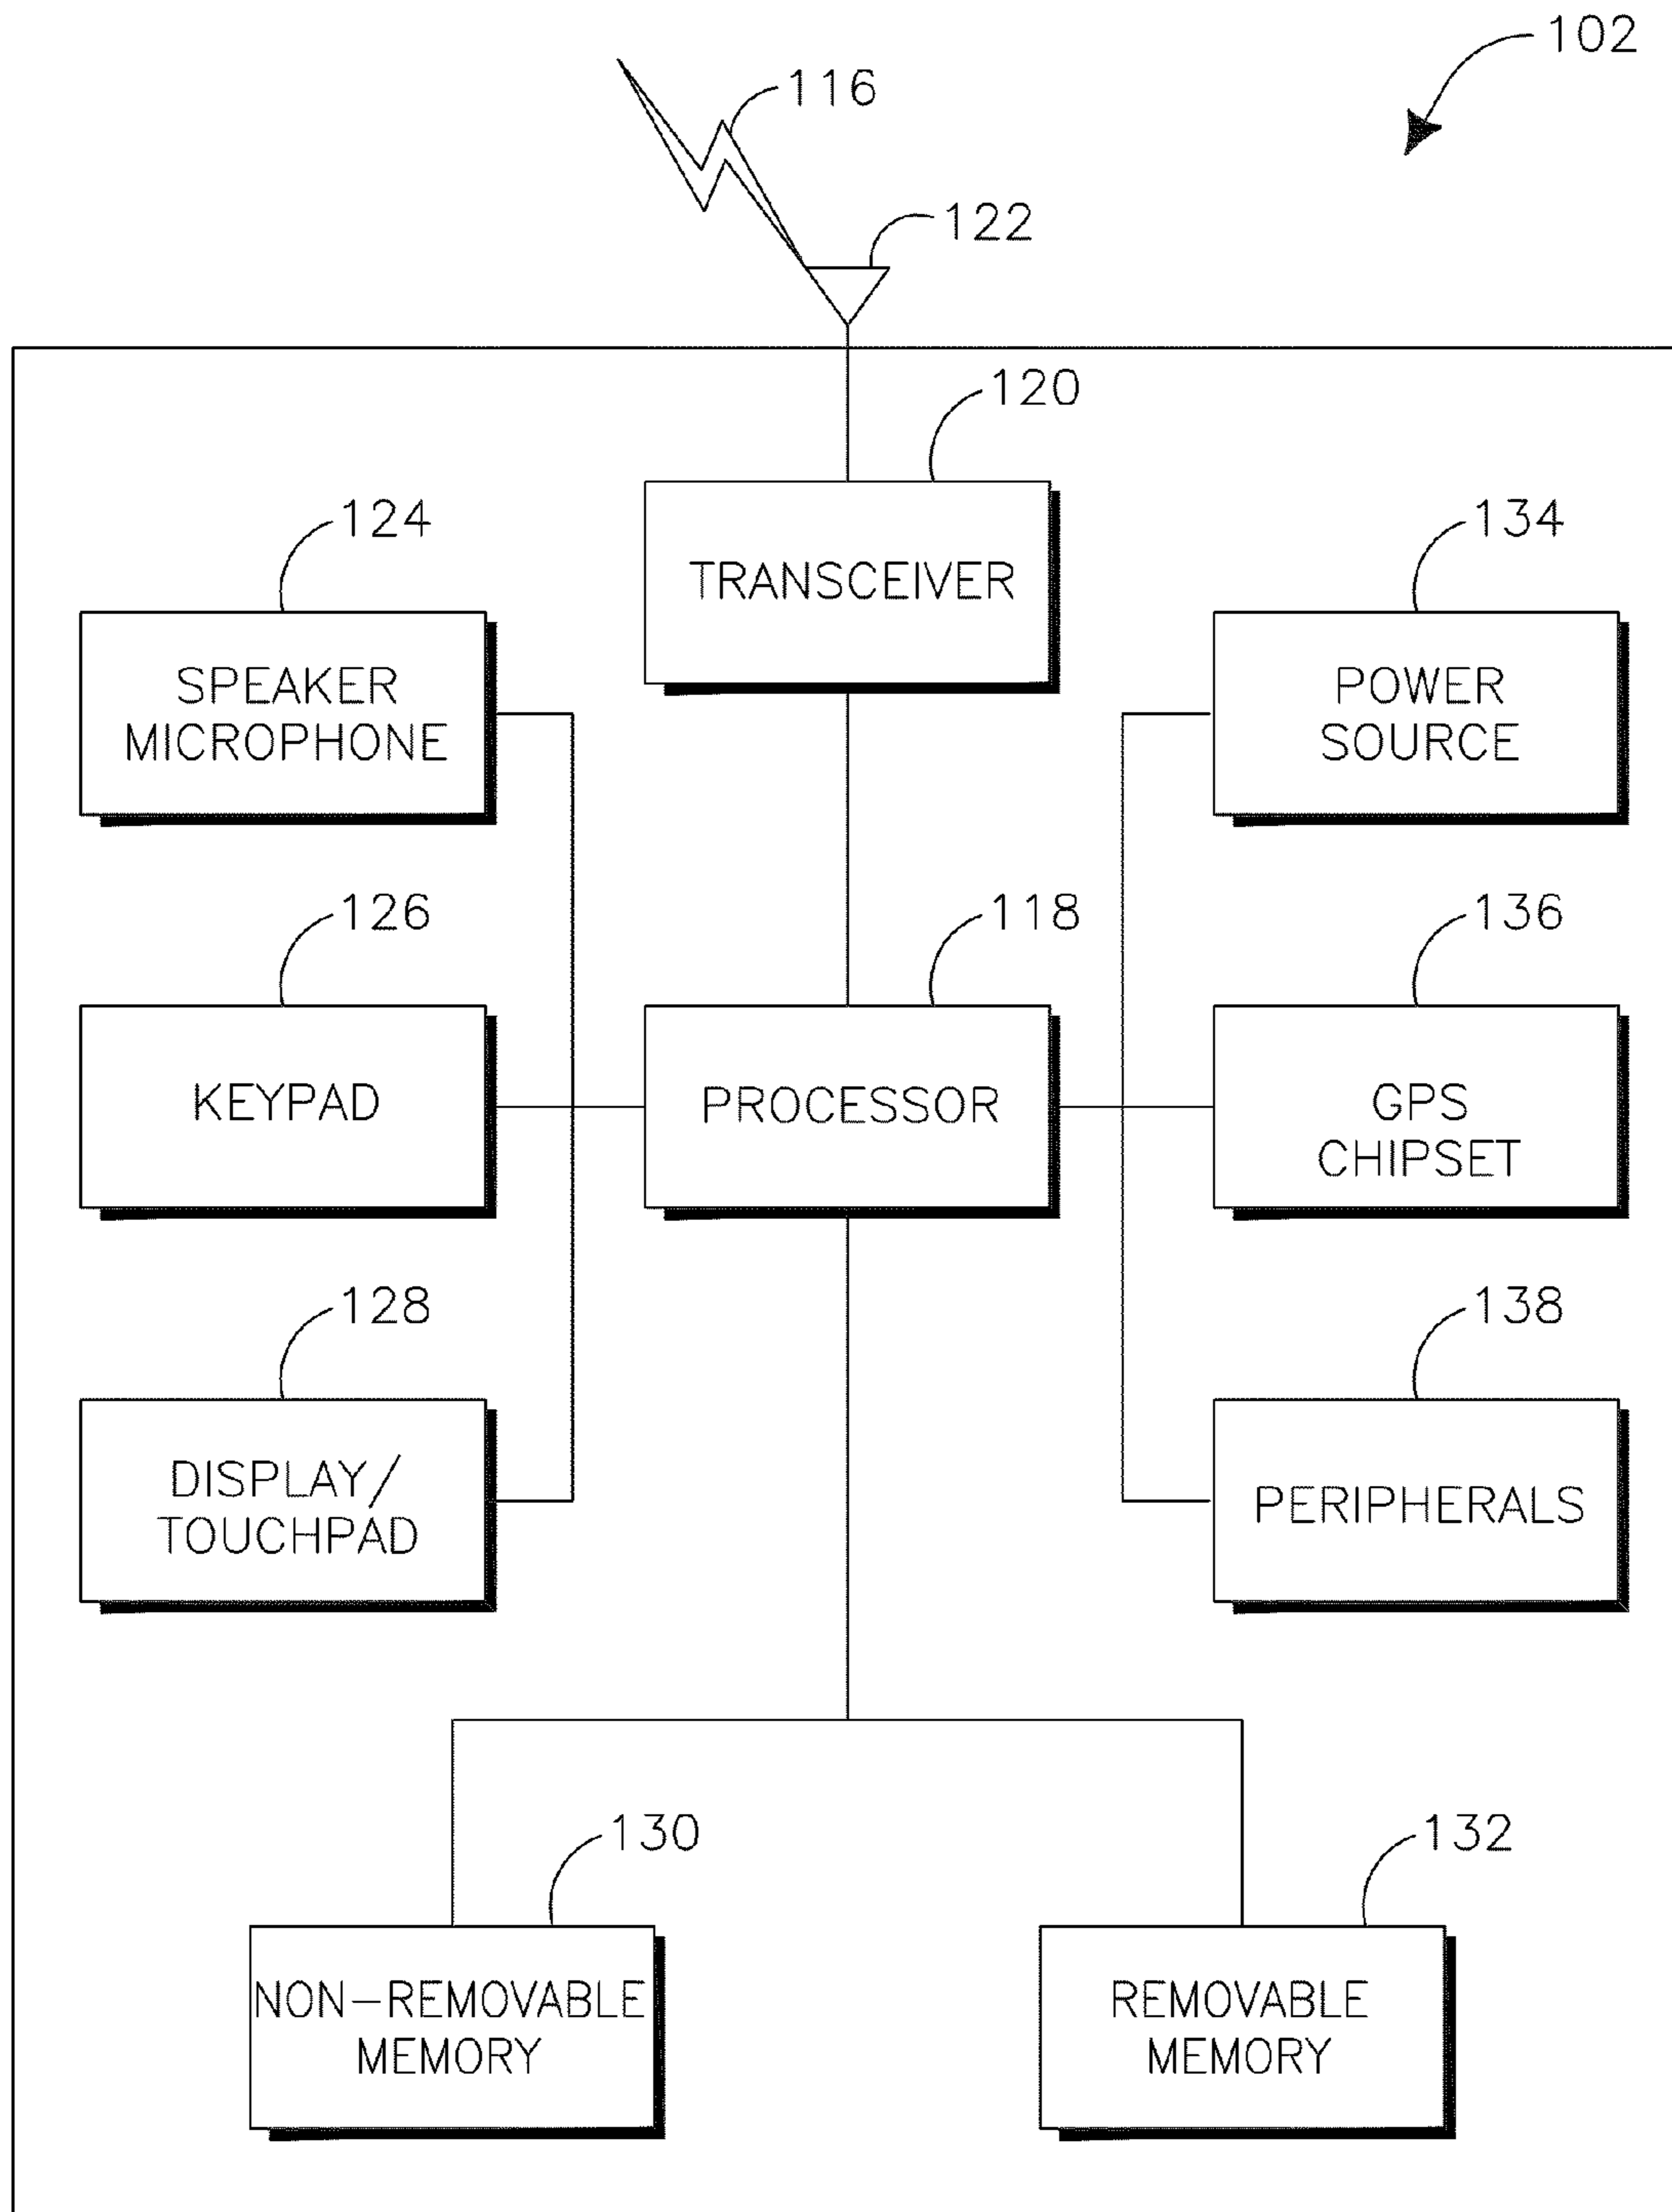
102

116

122

120

TRANSCEIVER

124

SPEAKER MICROPHONE

134

POWER SOURCE

126

KEYPAD

118

PROCESSOR

136

GPS CHIPSET

128

DISPLAY/ TOUCHPAD

138

PERIPHERALS

130

NON–REMOVABLE MEMORY

132

REMOVABLE MEMORY